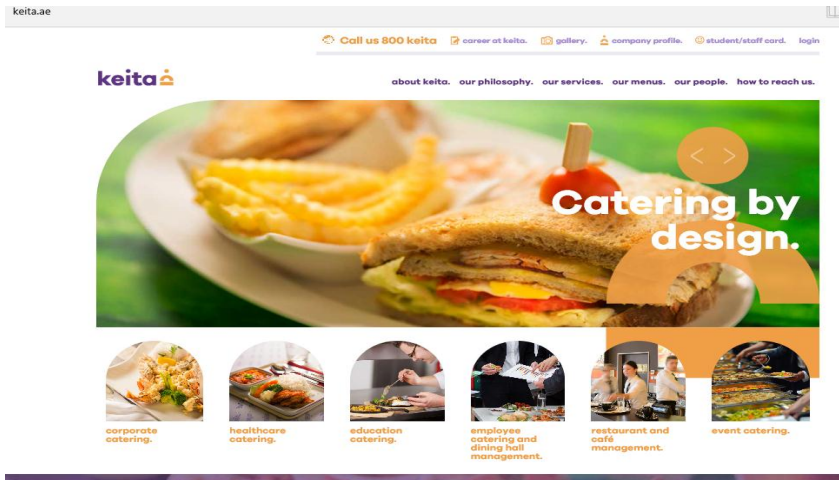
keita.ae

Call us 800 keita career at keita. gallery. company profile. student/staff card. login

keita

about keita. our philosophy. our services. our menus. our people. how to reach us.

Catering by design.

corporate catering.

healthcare catering.

education catering.

employee catering and dining hall management.

restaurant and café management.

event catering.